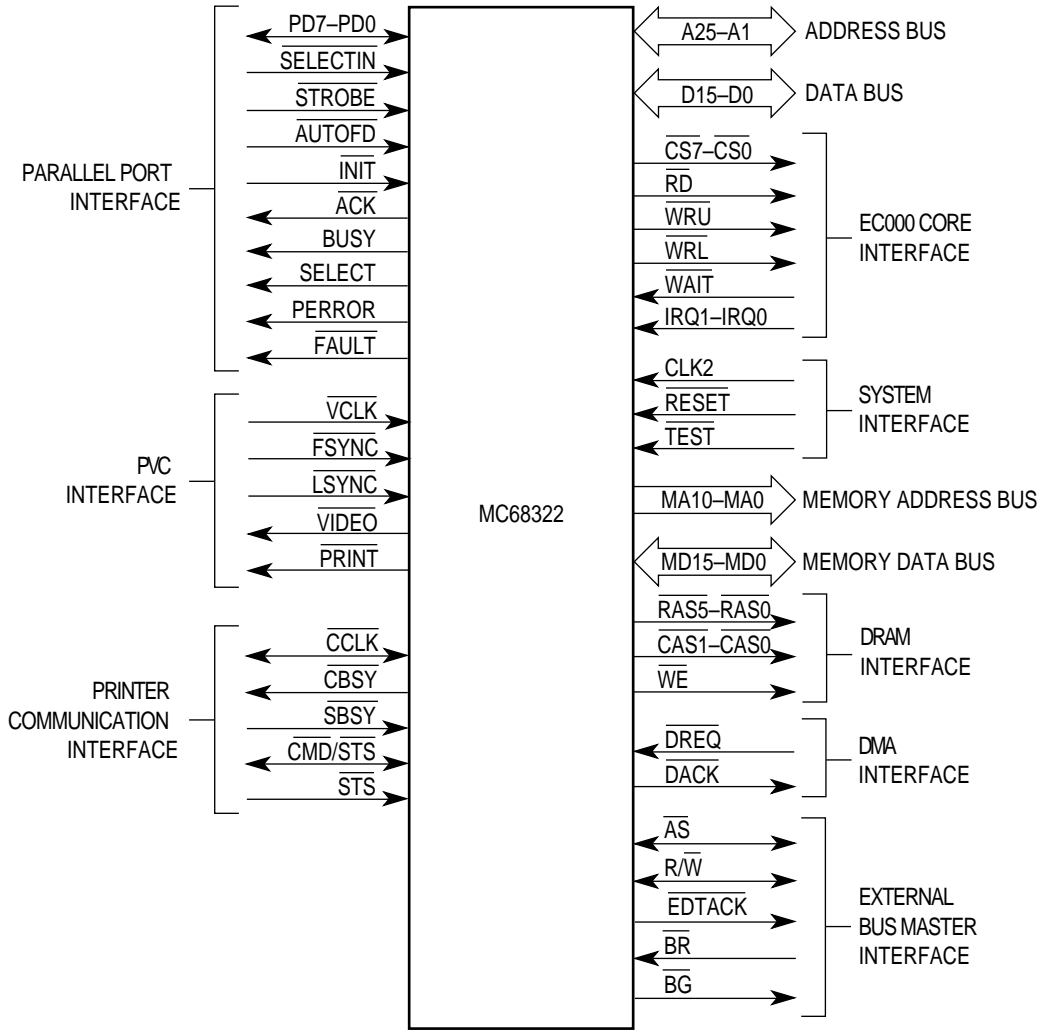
PD7–PD0
$\overline{SELECTIN}$
$\overline{STROBE}$
$\overline{AUTOFD}$
$\overline{INIT}$
$\overline{ACK}$
BUSY
SELECT
PERROR
$\overline{FAULT}$

PARALLEL PORT INTERFACE

$\overline{VCLK}$
$\overline{FSYNC}$
$\overline{LSYNC}$
$\overline{VIDEO}$
$\overline{PRINT}$

PVC INTERFACE

$\overline{CCLK}$
$\overline{CBSY}$
$\overline{SBSY}$
$\overline{CMD}/STS$
$\overline{STS}$

PRINTER COMMUNICATION INTERFACE

MC68322

A25–A1
ADDRESS BUS
D15–D0
DATA BUS

$\overline{CS7}$–$\overline{CS0}$
$\overline{RD}$
$\overline{WRU}$
$\overline{WRL}$
$\overline{WAIT}$
$\overline{IRQ1–IRQ0}$

EC000 CORE INTERFACE

CLK2
$\overline{RESET}$
$\overline{TEST}$

SYSTEM INTERFACE

MA10–MA0
MEMORY ADDRESS BUS
MD15–MD0
MEMORY DATA BUS

$\overline{RAS5}$–$\overline{RAS0}$
$\overline{CAS1–CAS0}$
$\overline{WE}$

DRAM INTERFACE

$\overline{DREQ}$
$\overline{DACK}$

DMA INTERFACE

$\overline{AS}$
R/$\overline{W}$
$\overline{EDTACK}$
$\overline{BR}$
$\overline{BG}$

EXTERNAL BUS MASTER INTERFACE